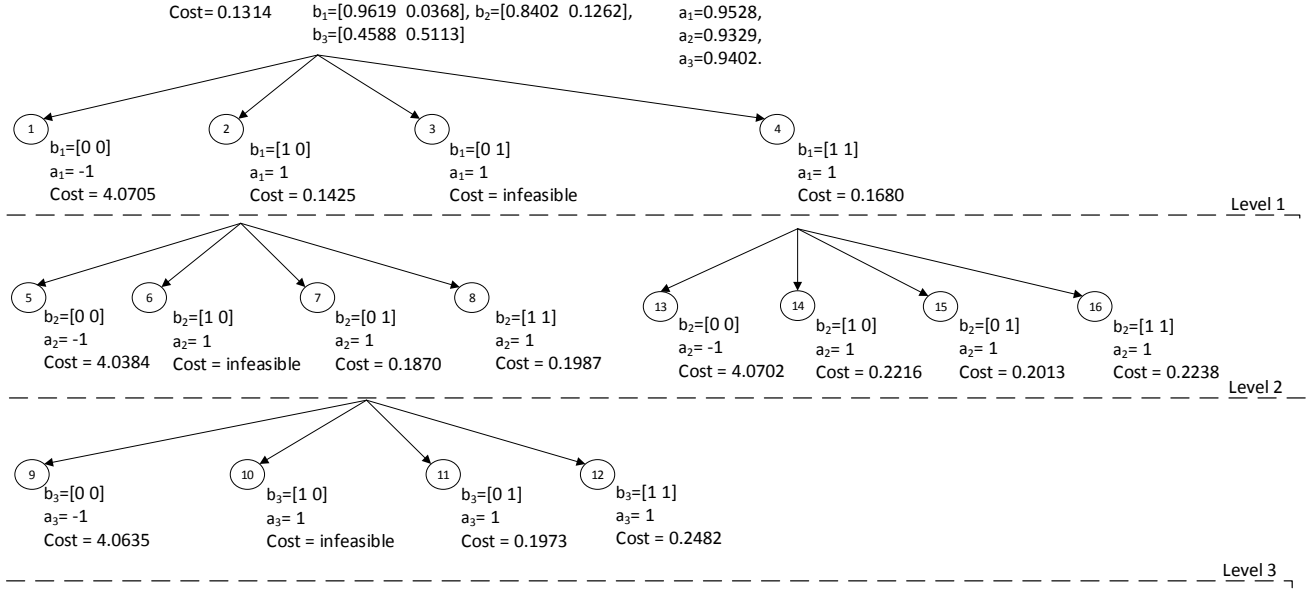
Cost= 0.1314

$b_1$=[0.9619 0.0368], $b_2$=[0.8402 0.1262], $b_3$=[0.4588 0.5113]

$a_1$=0.9528, $a_2$=0.9329, $a_3$=0.9402.

1
$b_1$=[0 0]
$a_1$= -1
Cost = 4.0705

2
$b_1$=[1 0]
$a_1$= 1
Cost = 0.1425

3
$b_1$=[0 1]
$a_1$= 1
Cost = infeasible

4
$b_1$=[1 1]
$a_1$= 1
Cost = 0.1680

Level 1

5
$b_2$=[0 0]
$a_2$= -1
Cost = 4.0384

6
$b_2$=[1 0]
$a_2$= 1
Cost = infeasible

7
$b_2$=[0 1]
$a_2$= 1
Cost = 0.1870

8
$b_2$=[1 1]
$a_2$= 1
Cost = 0.1987

13
$b_2$=[0 0]
$a_2$= -1
Cost = 4.0702

14
$b_2$=[1 0]
$a_2$= 1
Cost = 0.2216

15
$b_2$=[0 1]
$a_2$= 1
Cost = 0.2013

16
$b_2$=[1 1]
$a_2$= 1
Cost = 0.2238

Level 2

9
$b_3$=[0 0]
$a_3$= -1
Cost = 4.0635

10
$b_3$=[1 0]
$a_3$= 1
Cost = infeasible

11
$b_3$=[0 1]
$a_3$= 1
Cost = 0.1973

12
$b_3$=[1 1]
$a_3$= 1
Cost = 0.2482

Level 3